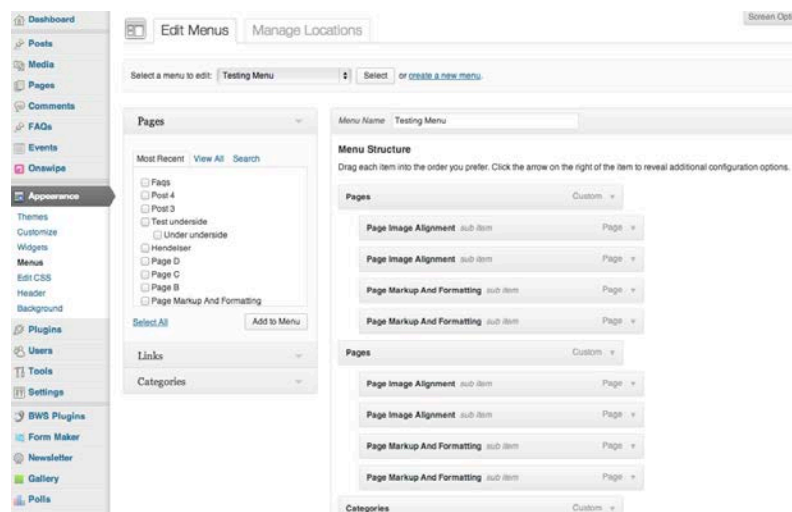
Dashboard
Posts
Media
Pages
Comments
FAQs
Events
Onswipe
Appearance
Themes
Customize
Widgets
Menus
Edit CSS
Header
Background
Plugins
Users
Tools
Settings
BWS Plugins
Form Maker
Newsletter
Gallery
Polls

Edit Menus | Manage Locations

Screen Opt

Select a menu to edit: Testing Menu | Select | or create a new menu.

Pages

Most Recent | View All | Search

Faqs
Post 4
Post 3
Test underside
Under underside
Hendelser
Page D
Page C
Page B
Page Markup And Formatting

Select All | Add to Menu

Links

Categories

Menu Name Testing Menu

Menu Structure

Drag each item into the order you prefer. Click the arrow on the right of the item to reveal additional configuration options.

| | |
|---|---|
| Pages | Custom |
| Page Image Alignment sub item | Page |
| Page Image Alignment sub item | Page |
| Page Markup And Formatting sub item | Page |
| Page Markup And Formatting sub item | Page |
| Pages | Custom |
| Page Image Alignment sub item | Page |
| Page Image Alignment sub item | Page |
| Page Markup And Formatting sub item | Page |
| Page Markup And Formatting sub item | Page |
| Categories | Custom |